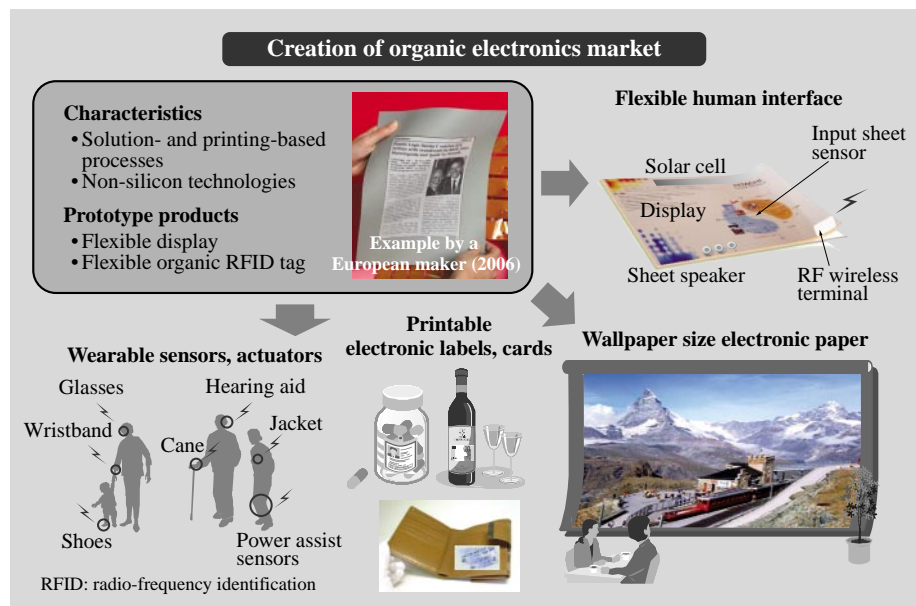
Creation of organic electronics market

Characteristics
• Solution- and printing-based processes
• Non-silicon technologies

Prototype products
• Flexible display
• Flexible organic RFID tag

Example by a European maker (2006)

Flexible human interface

Input sheet sensor

Solar cell

Display

Sheet speaker

RF wireless terminal

Wearable sensors, actuators

Printable electronic labels, cards

Wallpaper size electronic paper

Glasses

Hearing aid

Jacket

Wristband

Cane

Shoes

Power assist sensors

RFID: radio-frequency identification